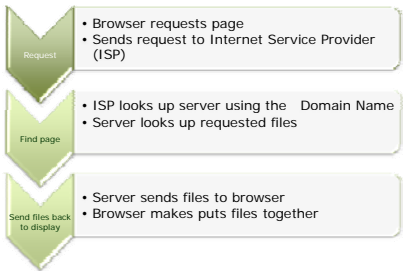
Request

• Browser requests page
• Sends request to Internet Service Provider (ISP)

Find page

• ISP looks up server using the Domain Name
• Server looks up requested files

Send files back to display

• Server sends files to browser
• Browser makes puts files together